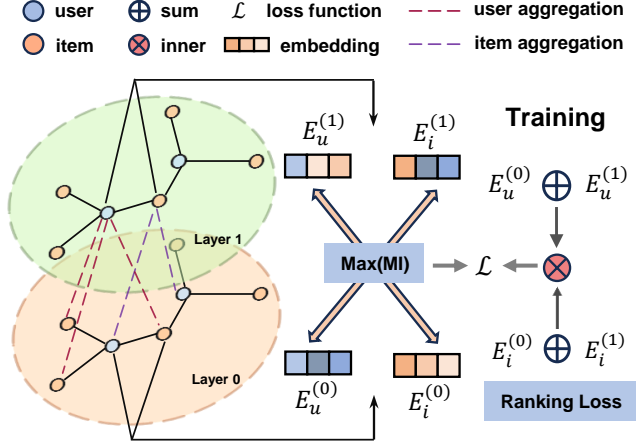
user
sum
$\mathcal{L}$ loss function
user aggregation
item
inner
embedding
item aggregation

Layer 1
Layer 0

$E_u^{(1)}$
$E_i^{(1)}$
Max(MI)
$E_u^{(0)}$
$E_i^{(0)}$

Training
$E_u^{(0)} \oplus E_u^{(1)}$
$\mathcal{L}$
$E_i^{(0)} \oplus E_i^{(1)}$
Ranking Loss